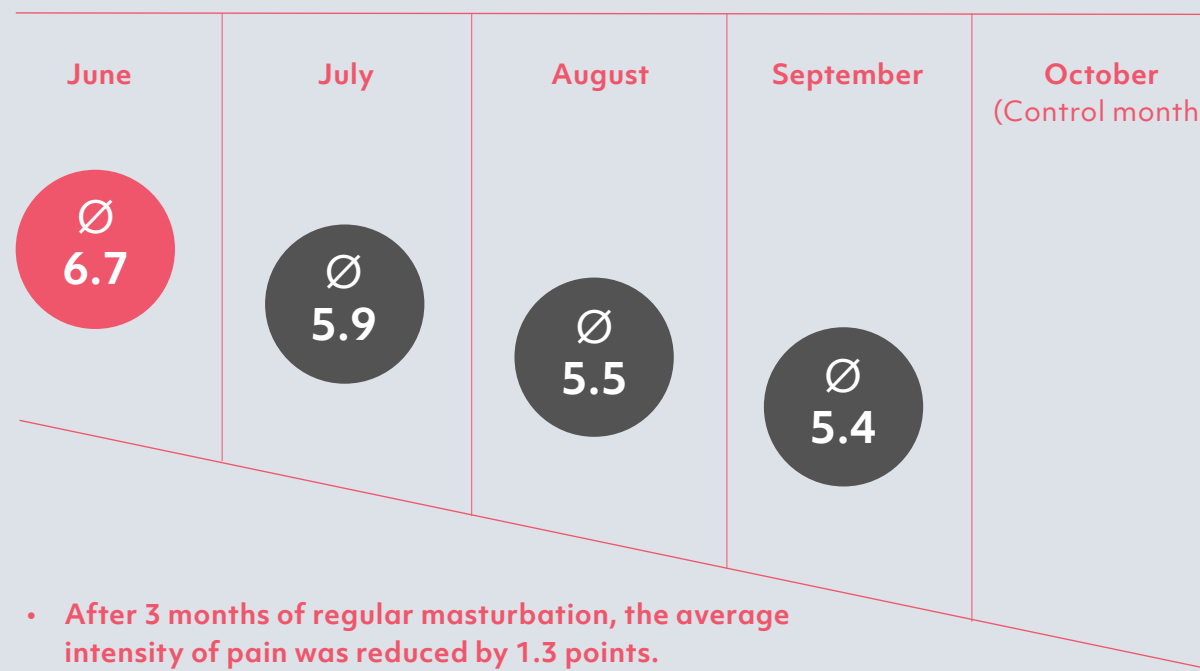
| June | July | August | September | October (Control month |
|---|---|---|---|---|
| Ø 6.7 | Ø 5.9 | Ø 5.5 | Ø 5.4 | |

• After 3 months of regular masturbation, the average intensity of pain was reduced by 1.3 points.